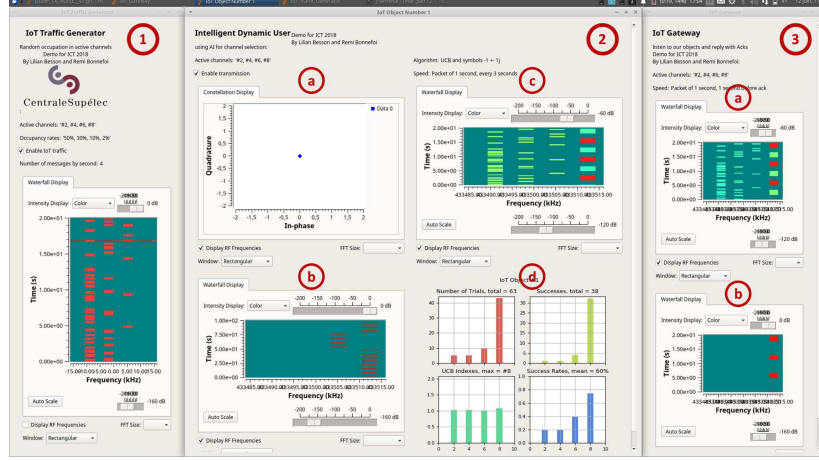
IoT Traffic Generator

Random occupation in active channels
Demo for ICT 2018
By Lilian Besson and Remi Bonnefoi

CentraleSupélec

Active channels: '#2, #4, #6, #8'

Occupancy rates: '50%, 30%, 10%, 2%'

Enable IoT traffic

Number of messages by second: 4

Waterfall Display

Intensity Display: Color

0 dB

2.00e+01
1.50e+01
1.00e+01
5.00e+00
0.00e+00

Time (s)

Frequency (kHz)

Auto Scale

-160 dB

Display RF Frequencies

FFT Size:

Window: Rectangular

1

IoT Object Number 1

Intelligent Dynamic User Demo for ICT 2018
By Lilian Besson and Remi Bonnefoi

using AI for channel selection:

Active channels: '#2, #4, #6, #8'

Enable transmission

Algorithm: UCB and symbols -1 + 1j

Speed: Packet of 1 second, every 3 seconds

a

Constellation Display

Data 0

Quadrature

In-phase

-2 -1.5 -1 -0.5 0 0.5 1 1.5 2

Display RF Frequencies

FFT Size:

Window: Rectangular

c

Waterfall Display

Intensity Display: Color

-200 -150 -100 -50 0

-60 dB

2.00e+01
1.50e+01
1.00e+01
5.00e+00
0.00e+00

Time (s)

433485.0433490.0433495.0433500.0433505.0433510.0433515.0

Frequency (kHz)

Auto Scale

-120 dB

Display RF Frequencies

FFT Size:

Window: Rectangular

2

b

Waterfall Display

Intensity Display: Color

-200 -150 -100 -50 0

0 dB

1.00e+02
7.50e+01
5.00e+01
2.50e+01
0.00e+00

Time (s)

433485.0433490.0433495.0433500.0433505.0433510.0433515.0

Frequency (kHz)

Auto Scale

-160 dB

Display RF Frequencies

FFT Size:

d

IoT Object

Number of Trials, total = 63

Successes, total = 38

UCB Indexes, max = #8

Success Rates, mean = 60%

IoT Gateway

listen to our objects and reply with Acks
Demo for ICT 2018
By Lilian Besson and Remi Bonnefoi

Active channels: '#2, #4, #6, #8'

Speed: Packet of 1 second, 1 second before ack

3

a

Waterfall Display

Intensity Display: Color

-60 dB

2.00e+01
1.50e+01
1.00e+01
5.00e+00
0.00e+00

Time (s)

Frequency (kHz)

Auto Scale

-120 dB

Display RF Frequencies

FFT Size:

Window: Rectangular

b

Waterfall Display

Intensity Display: Color

0 dB

2.00e+01
1.50e+01
1.00e+01
5.00e+00
0.00e+00

Time (s)

Frequency (kHz)

Auto Scale

-160 dB